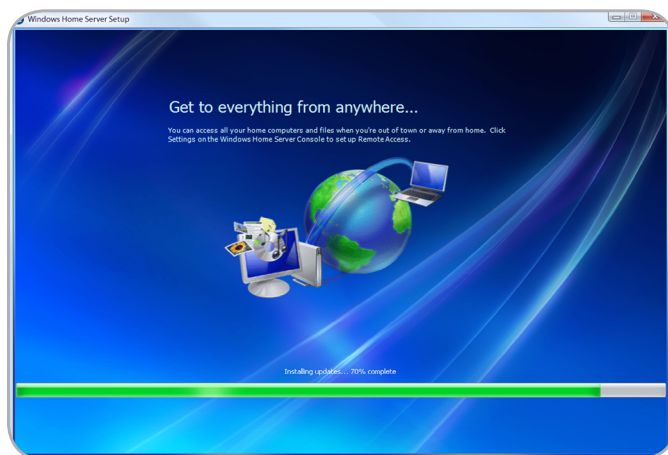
Windows Home Server Setup

Get to everything from anywhere...

You can access all your home computers and files when you're out of town or away from home. Click Settings on the Windows Home Server Console to set up Remote Access.

Installing updates... 70% complete